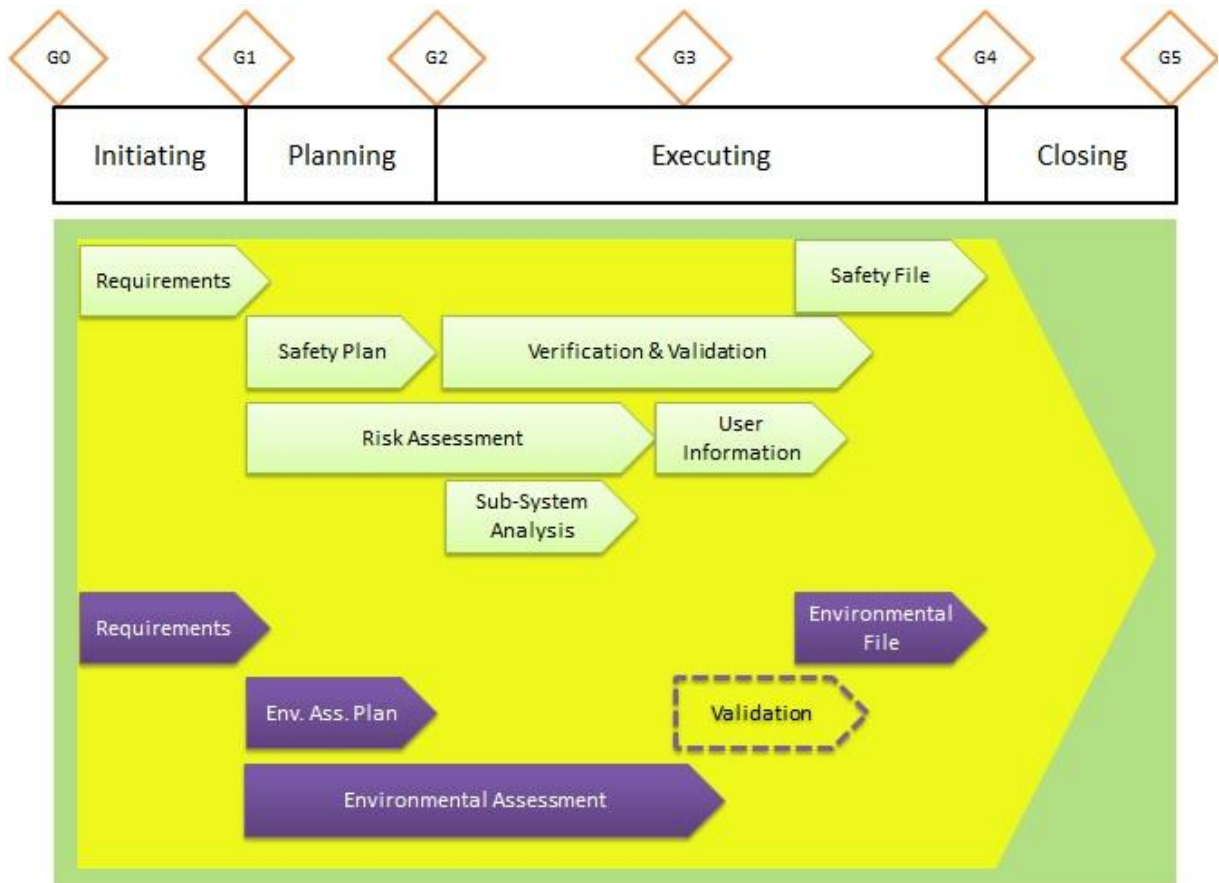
G0 G1 G2 G3 G4 G5

| Initiating | Planning | Executing | Closing |
|---|---|---|---|

Requirements

Safety File

Safety Plan

Verification & Validation

Risk Assessment

User Information

Sub-System Analysis

Requirements

Environmental File

Env. Ass. Plan

Validation

Environmental Assessment